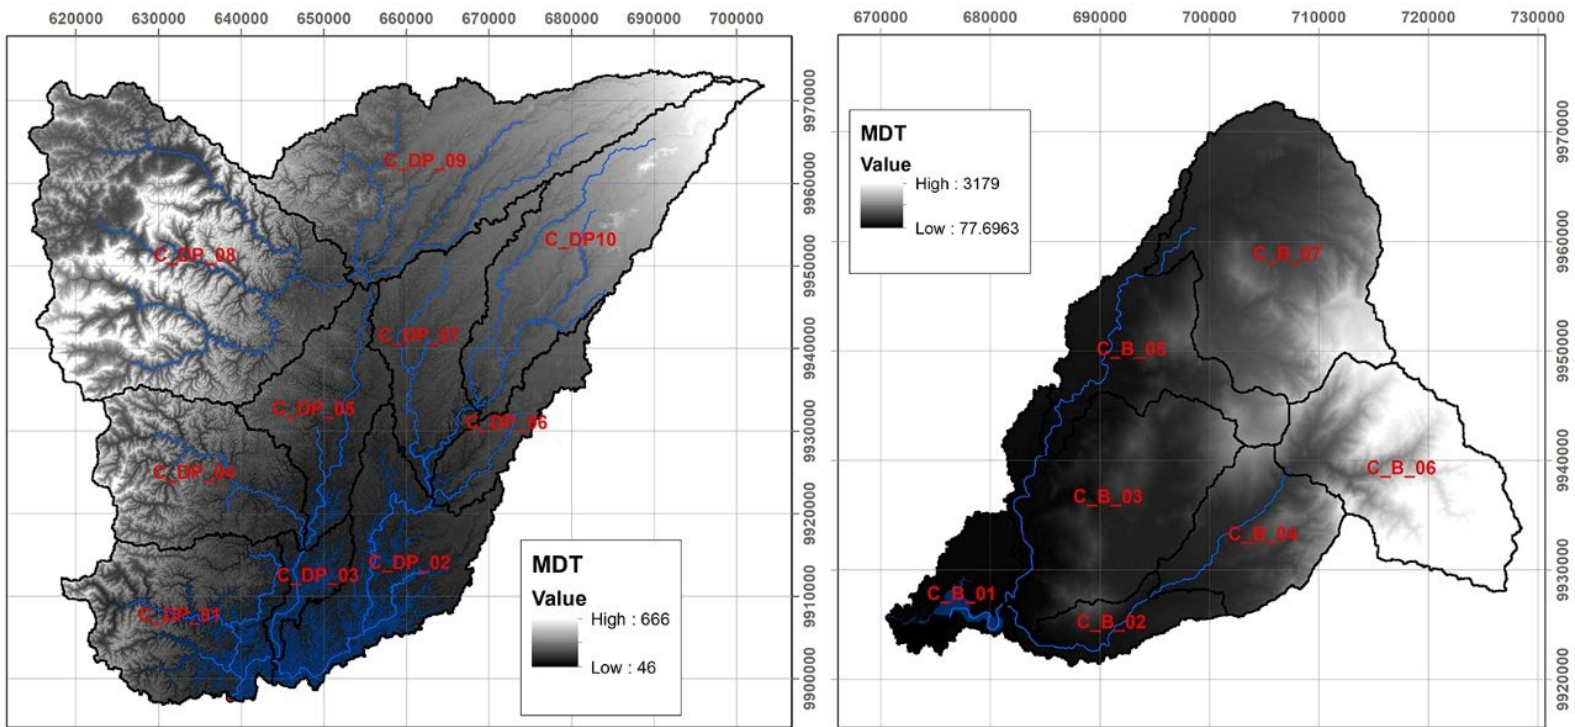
620000 630000 640000 650000 660000 670000 680000 690000 700000

9970000 9960000 9950000 9940000 9930000 9920000 9910000 9900000

C_DP_09
C_DP_08
C_DP10
C_DP_07
C_DP_05
C_DP_06
C_DP_04
C_DP_03
C_DP_02
C_DP_01

MDT
Value
High : 666
Low : 46

670000 680000 690000 700000 710000 720000 730000

9970000 9960000 9950000 9940000 9930000 9920000

MDT
Value
High : 3179
Low : 77.6963

C_B_07
C_B_05
C_B_06
C_B_03
C_B_04
C_B_01
C_B_02